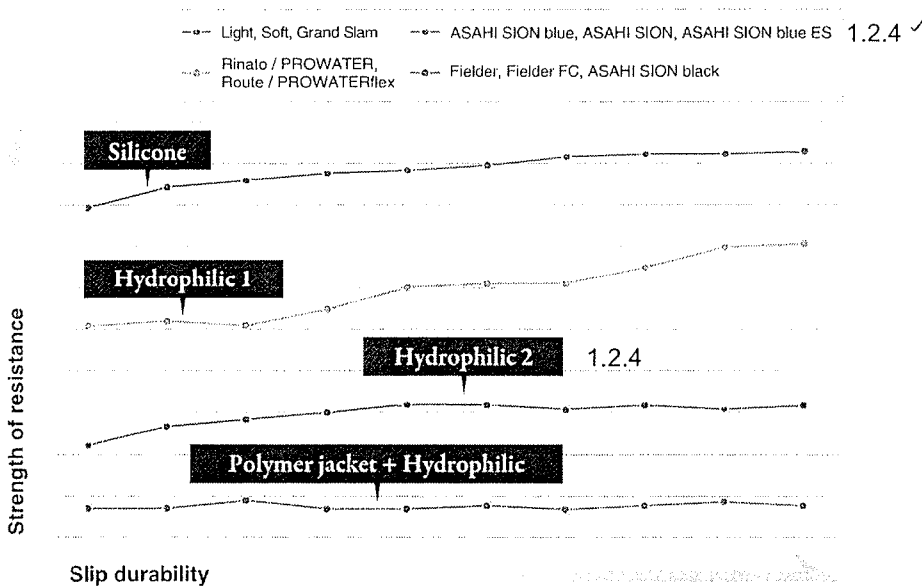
Light, Soft, Grand Slam
ASAHI SION blue, ASAHI SION, ASAHI SION blue ES 1.2.4 ✓
Rinato / PROWATER, Route / PROWATERflex
Fielder, Fielder FC, ASAHI SION black

Silicone

Hydrophilic 1

Hydrophilic 2 1.2.4

Polymer jacket + Hydrophilic

Strength of resistance

Slip durability

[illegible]